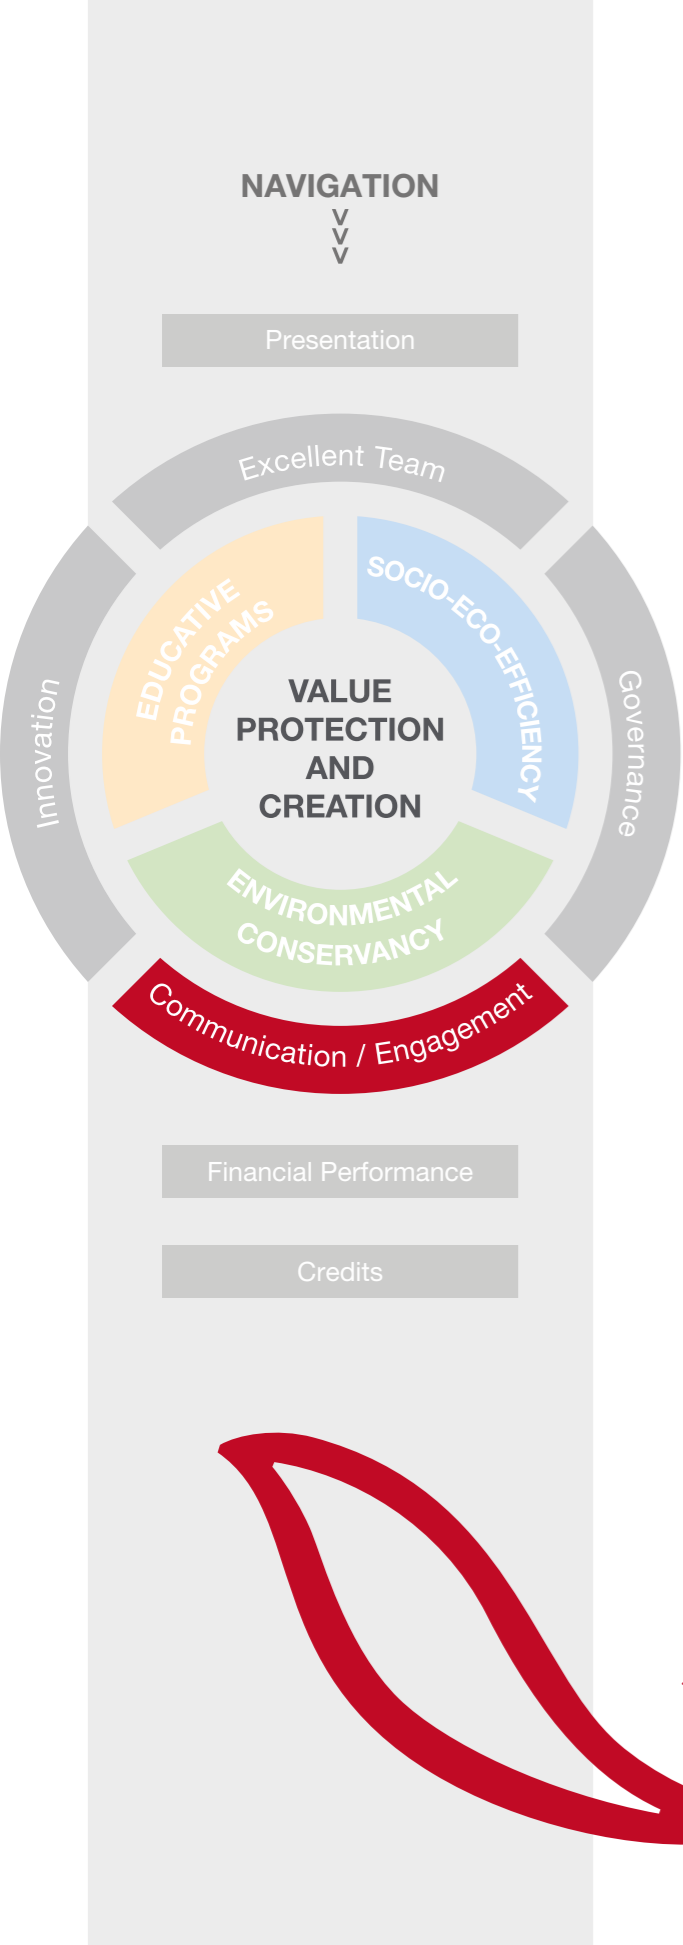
NAVIGATION
V
V
V

Presentation

Excellent Team

Innovation

Governance

EDUCATIVE PROGRAMS

SOCIO-ECO-EFFICIENCY

VALUE PROTECTION AND CREATION

ENVIRONMENTAL CONSERVANCY

Communication / Engagement

Financial Performance

Credits